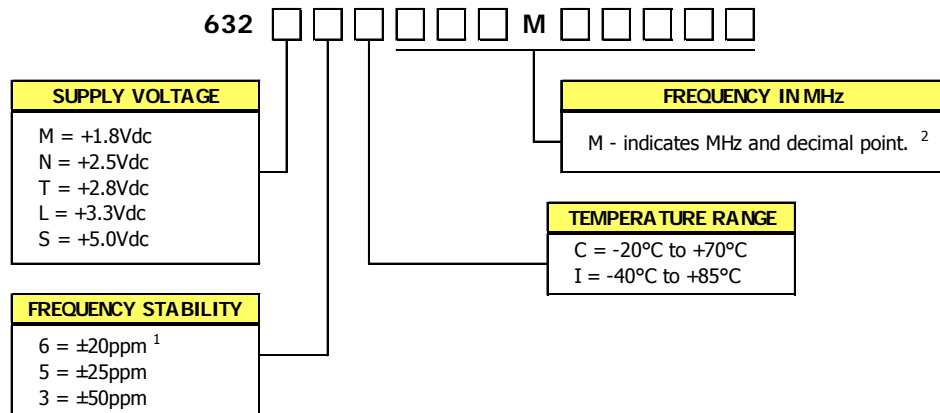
632 □ □ □ □ □ □ M □ □ □ □ □

SUPPLY VOLTAGE

M = +1.8Vdc
N = +2.5Vdc
T = +2.8Vdc
L = +3.3Vdc
S = +5.0Vdc

FREQUENCY IN MHz

M - indicates MHz and decimal point. $^2$

TEMPERATURE RANGE

C = -20°C to +70°C
I = -40°C to +85°C

FREQUENCY STABILITY

6 = ±20ppm $^1$
5 = ±25ppm
3 = ±50ppm